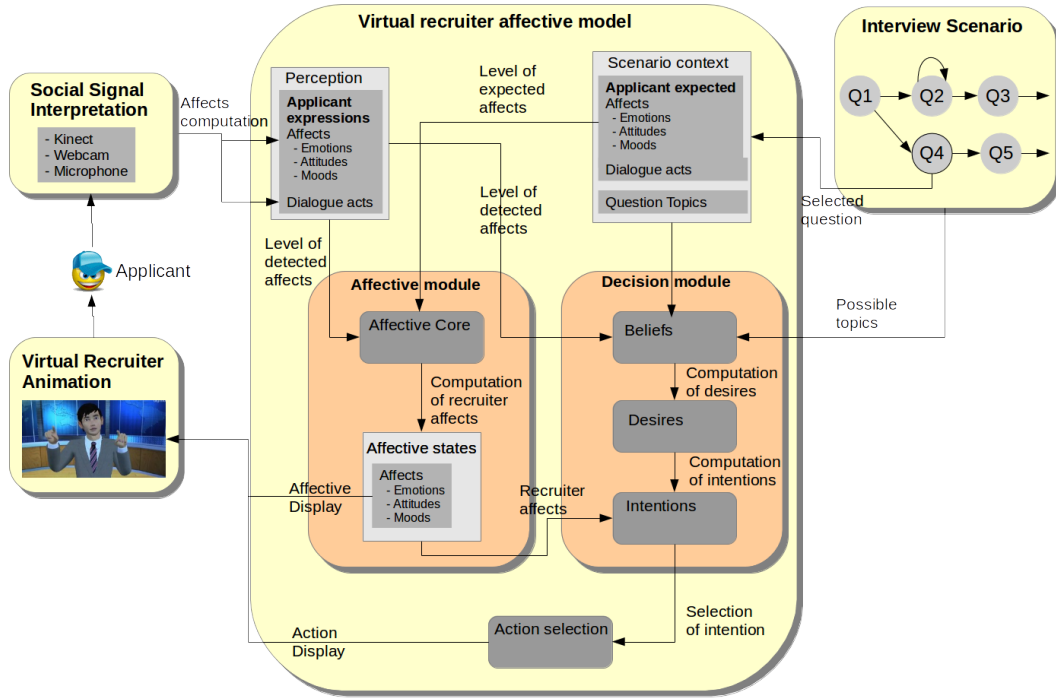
Virtual recruiter affective model

Interview Scenario

Q1
Q2
Q3
Q4
Q5

Social Signal Interpretation
- Kinect
- Webcam
- Microphone

Affects computation

Perception
Applicant expressions
Affects
- Emotions
- Attitudes
- Moods
Dialogue acts

Level of expected affects

Scenario context
Applicant expected
Affects
- Emotions
- Attitudes
- Moods
Dialogue acts
Question Topics

Selected question

Level of detected affects

Level of detected affects

Applicant

Affective module
Affective Core
Computation of recruiter affects
Affective states
Affects
- Emotions
- Attitudes
- Moods

Decision module
Beliefs
Computation of desires
Desires
Computation of intentions
Intentions

Possible topics

Virtual Recruiter Animation

Affective Display

Recruiter affects

Selection of intention

Action selection

Action Display